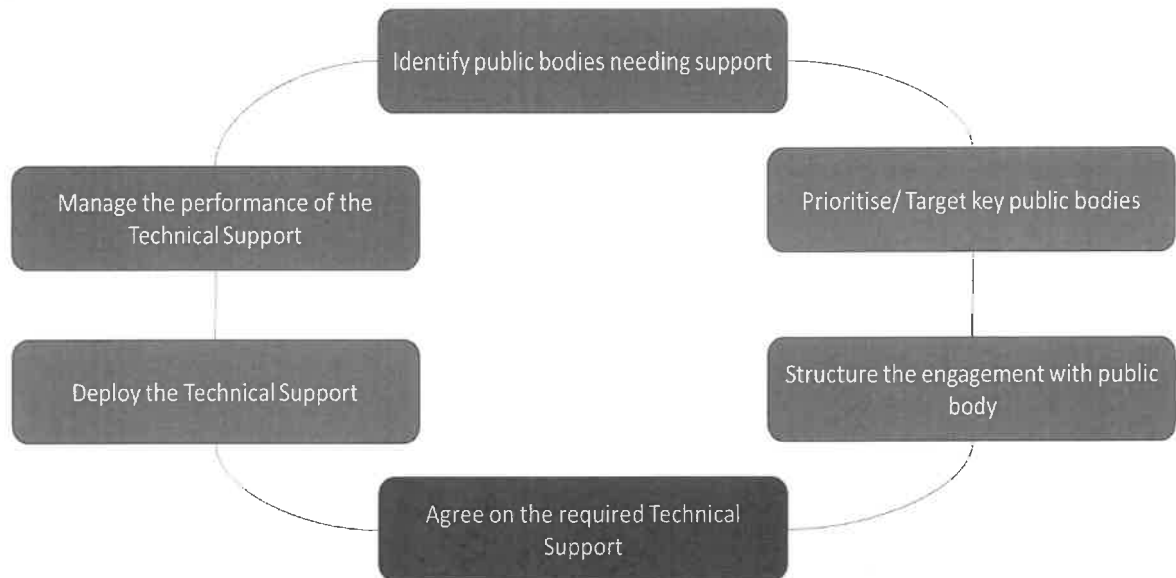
Identify public bodies needing support

Prioritise/ Target key public bodies

Structure the engagement with public body

Agree on the required Technical Support

Deploy the Technical Support

Manage the performance of the Technical Support